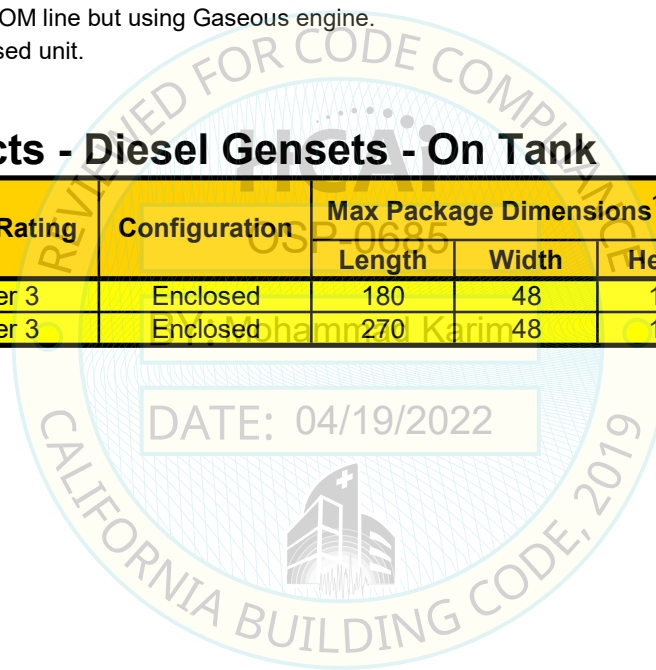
OM line but using Gaseous engine.
sed unit.

cts - Diesel Gensets - On Tank

| Rating | Configuration | Max Package Dimensions | | |
|---|---|---|---|---|
| | | Length | Width | He |
| er 3 | Enclosed | 180 | 48 | 1 |
| er 3 | Enclosed | 270 | 48 | 1 |

REVIEWED FOR CODE COMPLIANCE
HCAI
OSP-0685
BY: Mohammad Karim
DATE: 04/19/2022
CALIFORNIA BUILDING CODE, 2019